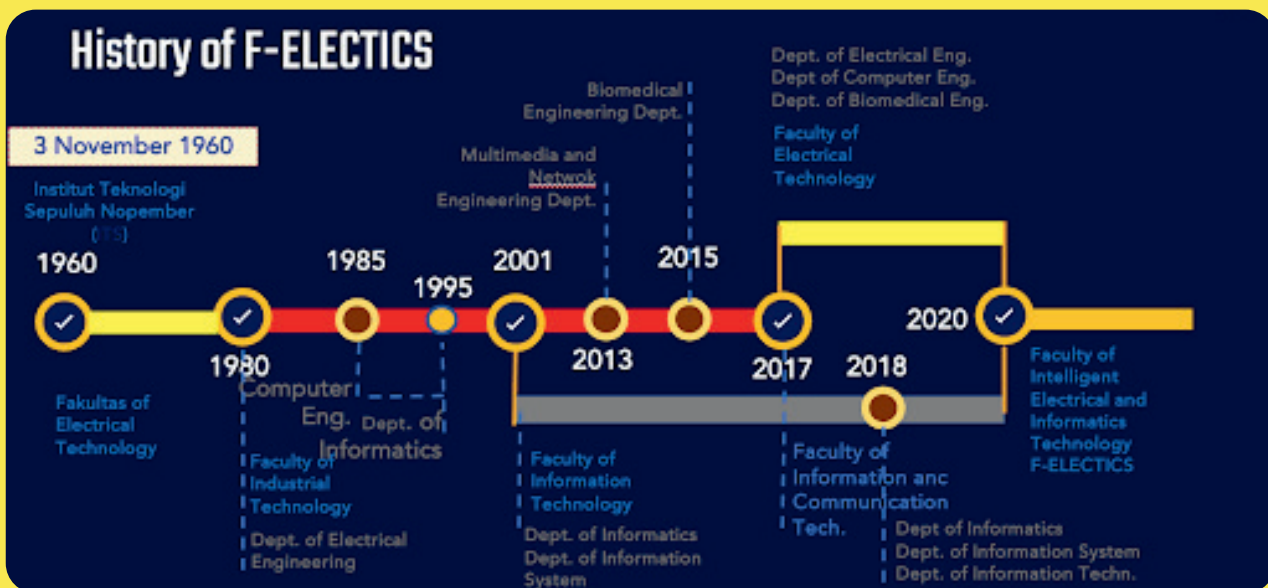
History of F-ELECTICS

3 November 1960

Institut Teknologi Sepuluh Nopember (ITS)

1960

Fakultas of Electrical Technology

1980

Faculty of Industrial Technology

Dept. of Electrical Engineering

1985

Computer Eng.

1995

Dept. of Informatics

2001

Faculty of Information Technology

Dept. of Informatics
Dept. of Information System

Multimedia and Netwok Engineering Dept.

2013

Biomedical Engineering Dept.

2015

Dept. of Electrical Eng.
Dept of Computer Eng.
Dept. of Biomedical Eng.

Faculty of Electrical Technology

2017

Faculty of Information anc Communication Tech.

2018

Dept of Informatics
Dept. of Information System
Dept. of Information Techn.

2020

Faculty of Intelligent Electrical and Informatics Technology F-ELECTICS